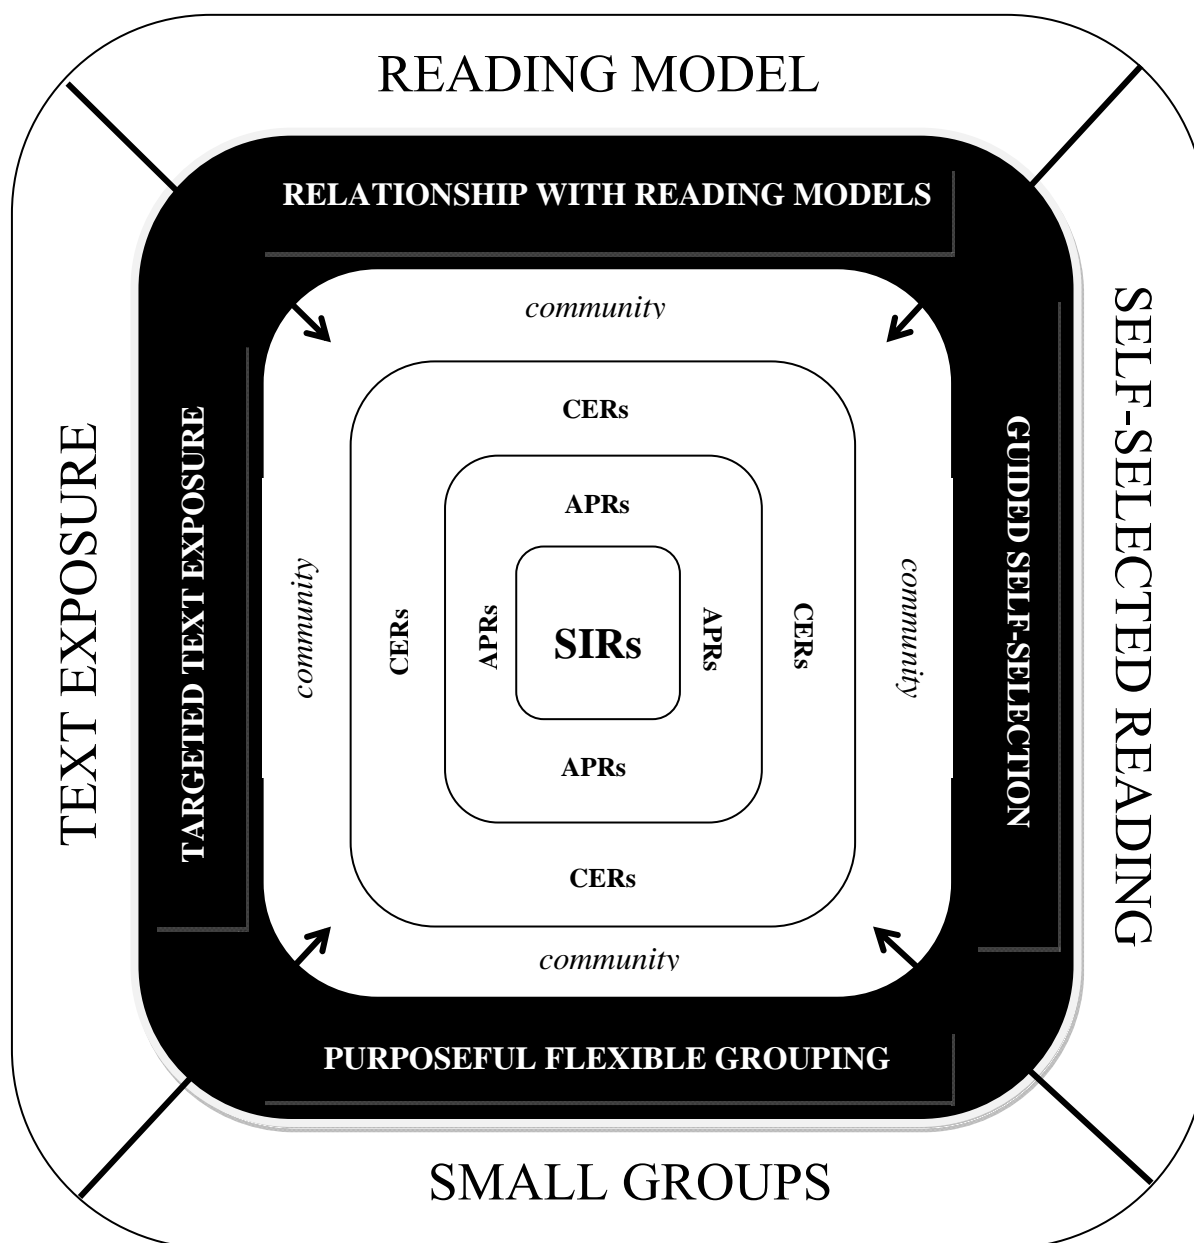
READING MODEL

RELATIONSHIP WITH READING MODELS

community

CERs

APRs

TEXT EXPOSURE

TARGETED TEXT EXPOSURE

community

CERs

APRs

SIRs

APRs

CERs

community

GUIDED SELF-SELECTION

SELF-SELECTED READING

APRs

CERs

community

PURPOSEFUL FLEXIBLE GROUPING

SMALL GROUPS